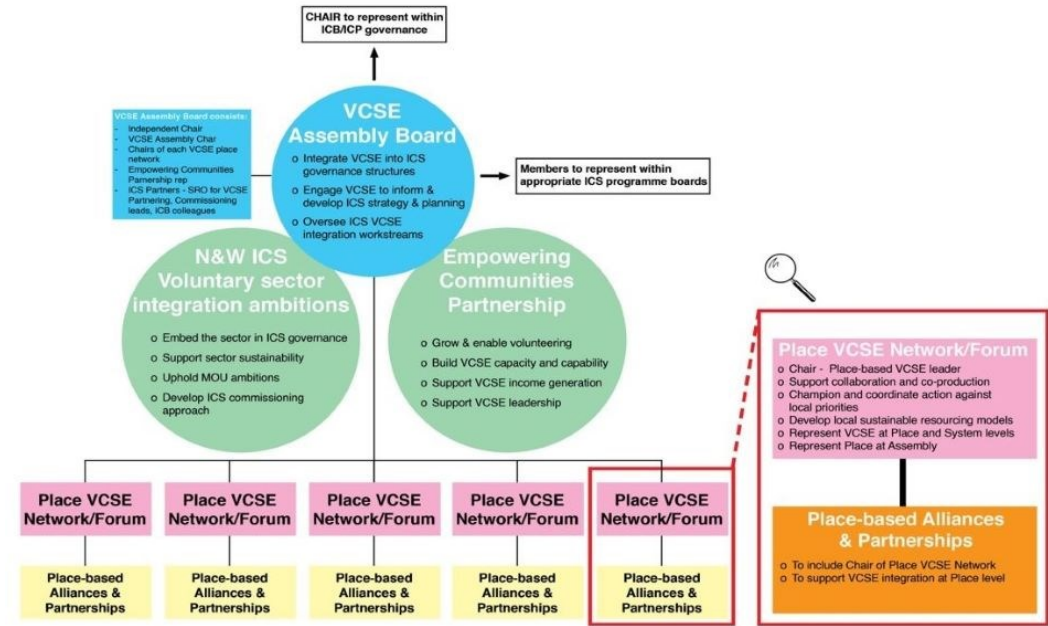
CHAIR to represent within ICB/ICP governance

VCSE Assembly Board consists:
- Independent Chair
- VCSE Assembly Chair
- Chairs of each VCSE place network
- Empowering Communities Parnership rep
- ICS Partners - SRO for VCSE Partnering, Commissioning leads, ICB colleagues

VCSE Assembly Board
o Integrate VCSE into ICS governance structures
o Engage VCSE to inform & develop ICS strategy & planning
o Oversee ICS VCSE integration workstreams

Members to represent within appropriate ICS programme boards

N&W ICS Voluntary sector integration ambitions
o Embed the sector in ICS governance
o Support sector sustainability
o Uphold MOU ambitions
o Develop ICS commissioning approach

Empowering Communities Partnership
o Grow & enable volunteering
o Build VCSE capacity and capability
o Support VCSE income generation
o Support VCSE leadership

Place VCSE Network/Forum
o Chair - Place-based VCSE leader
o Support collaboration and co-production
o Champion and coordinate action against local priorities
o Develop local sustainable resourcing models
o Represent VCSE at Place and System levels
o Represent Place at Assembly

Place-based Alliances & Partnerships
o To include Chair of Place VCSE Network
o To support VCSE integration at Place level

Place VCSE Network/Forum

Place-based Alliances & Partnerships

Place VCSE Network/Forum

Place-based Alliances & Partnerships

Place VCSE Network/Forum

Place-based Alliances & Partnerships

Place VCSE Network/Forum

Place-based Alliances & Partnerships

Place VCSE Network/Forum

Place-based Alliances & Partnerships